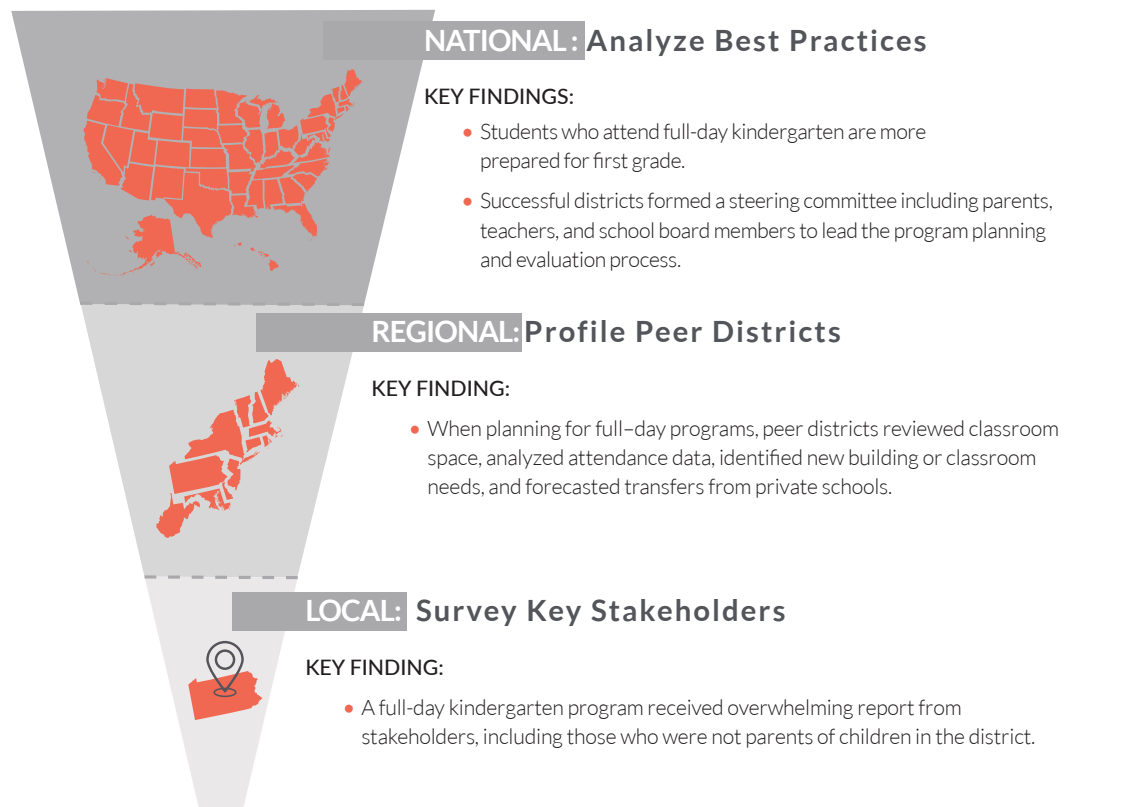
NATIONAL: Analyze Best Practices

KEY FINDINGS:

• Students who attend full-day kindergarten are more prepared for first grade.

• Successful districts formed a steering committee including parents, teachers, and school board members to lead the program planning and evaluation process.

REGIONAL: Profile Peer Districts

KEY FINDING:

• When planning for full–day programs, peer districts reviewed classroom space, analyzed attendance data, identified new building or classroom needs, and forecasted transfers from private schools.

LOCAL: Survey Key Stakeholders

KEY FINDING:

• A full-day kindergarten program received overwhelming report from stakeholders, including those who were not parents of children in the district.